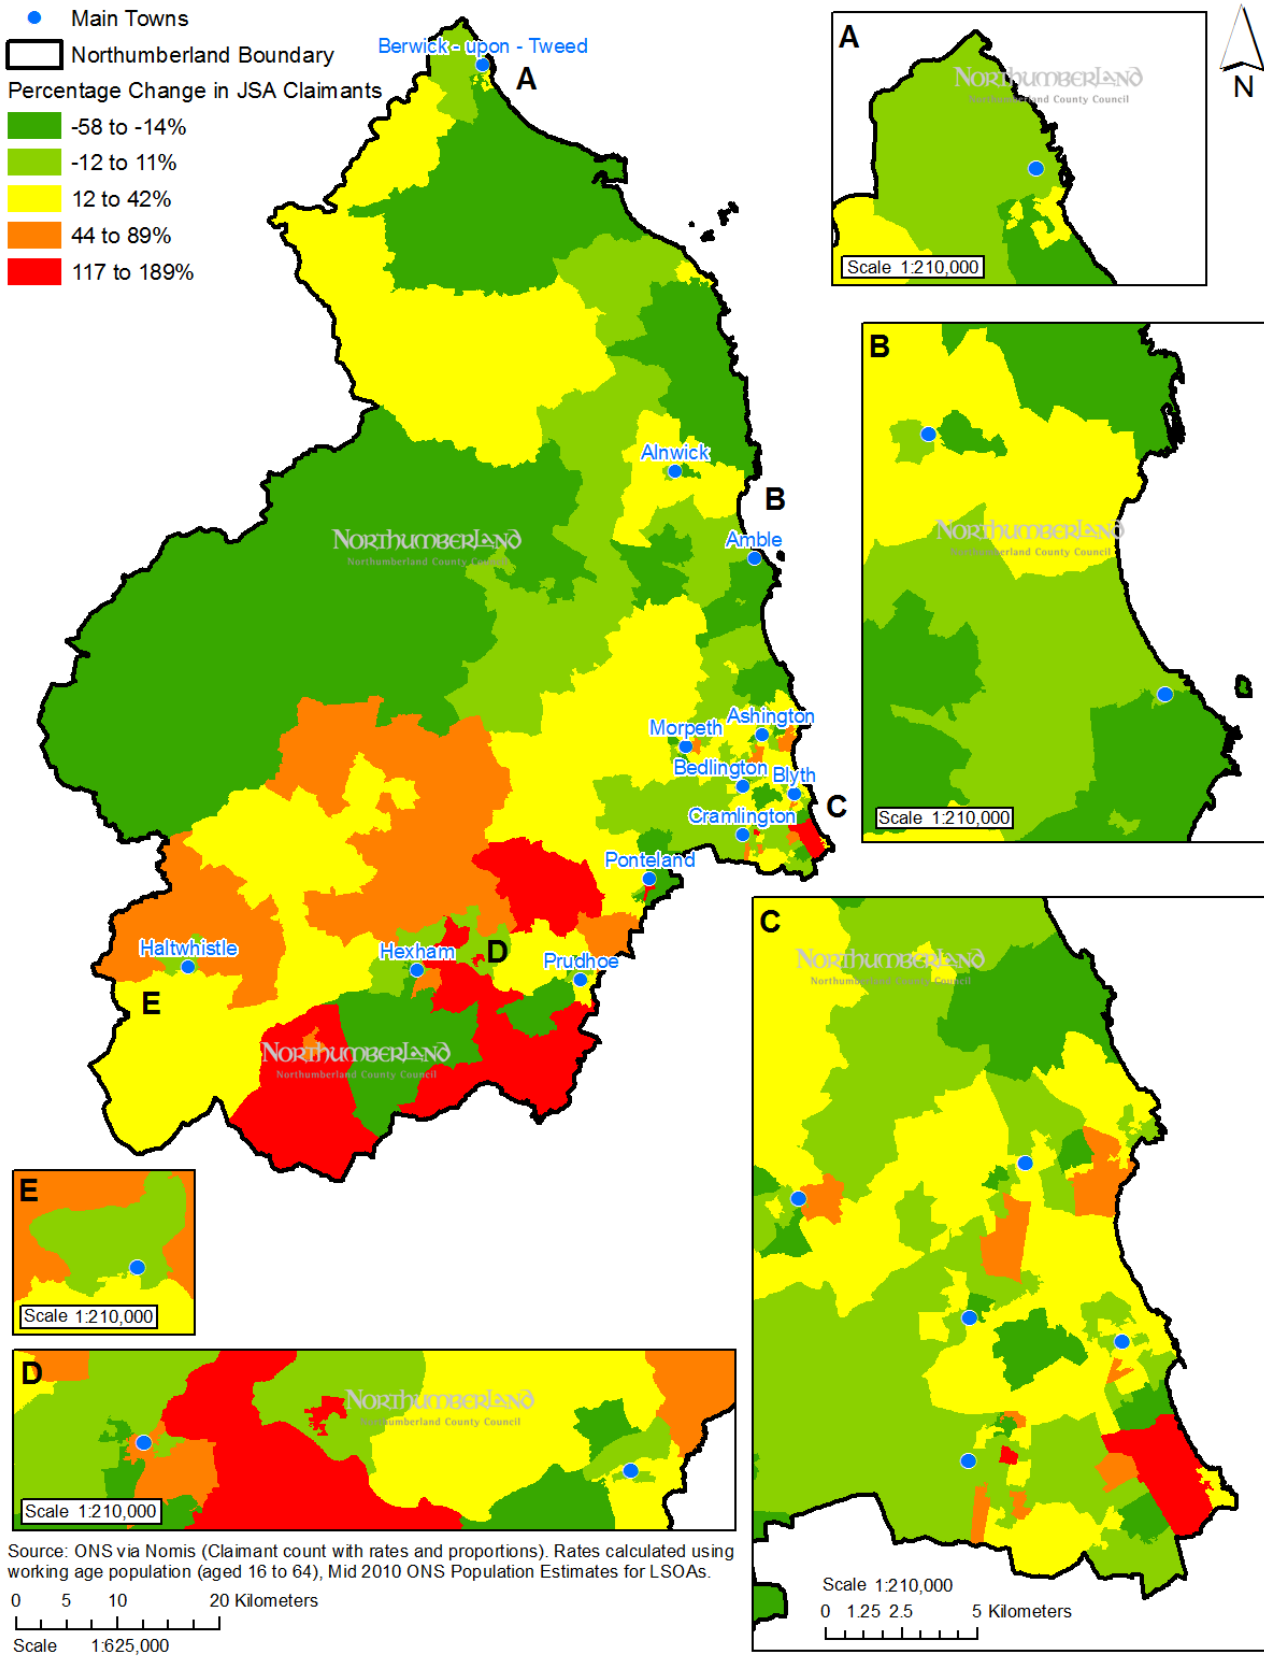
Main Towns
Northumberland Boundary
Percentage Change in JSA Claimants
-58 to -14%
-12 to 11%
12 to 42%
44 to 89%
117 to 189%

Berwick - upon - Tweed
A
Alnwick
B
Amble
Morpeth
Ashington
Bedlington
Blyth
C
Cramlington
Ponteland
Haltwhistle
Hexham
D
Prudhoe
E
NORTHUMBERLAND
Northumberland County Council
NORTHUMBERLAND
Northumberland County Council

A
NORTHUMBERLAND
Northumberland County Council
Scale 1:210,000
N

B
NORTHUMBERLAND
Northumberland County Council
Scale 1:210,000

C
NORTHUMBERLAND
Northumberland County Council
Scale 1:210,000
0 1.25 2.5 5 Kilometers

E
Scale 1:210,000

D
NORTHUMBERLAND
Northumberland County Council
Scale 1:210,000

Source: ONS via Nomis (Claimant count with rates and proportions). Rates calculated using working age population (aged 16 to 64), Mid 2010 ONS Population Estimates for LSOAs.
0 5 10 20 Kilometers
Scale 1:625,000